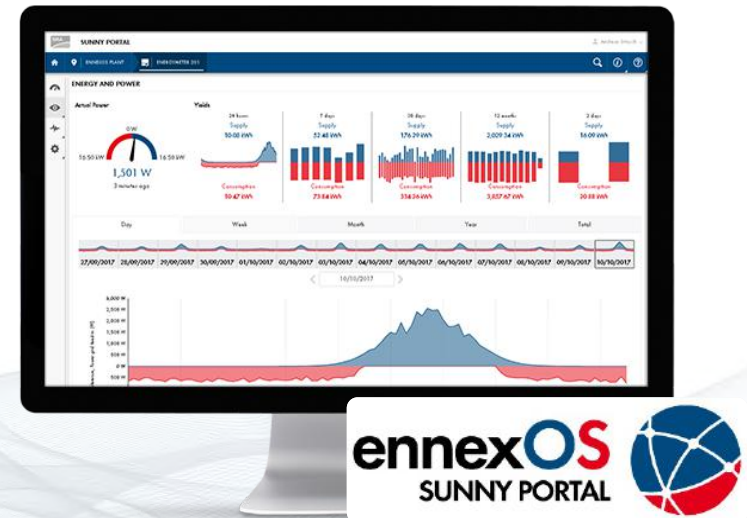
SUNNY PORTAL

ENNEXOS PLANT

ENERGYMETER 201

ENERGY AND POWER

Actual Power

Yields

0 W

16.50 kW

16.50 kW

1,501 W

3 minutes ago

24 hours
Supply
10.08 kWh

Consumption
50.67 kWh

7 days
Supply
52.48 kWh

Consumption
73.54 kWh

30 days
Supply
176.29 kWh

Consumption
354.24 kWh

12 months
Supply
2,029.34 kWh

Consumption
3,557.67 kWh

2 days
Supply
16.09 kWh

Consumption
30.88 kWh

Day

Week

Month

Year

Total

27/09/2017 | 28/09/2017 | 29/09/2017 | 30/09/2017 | 01/10/2017 | 02/10/2017 | 03/10/2017 | 04/10/2017 | 05/10/2017 | 06/10/2017 | 07/10/2017 | 08/10/2017 | 09/10/2017 | 10/10/2017

10/10/2017

3,000 W
2,500 W
2,000 W
1,500 W
1,000 W
500 W
0 W
-500 W

ennexOS
SUNNY PORTAL